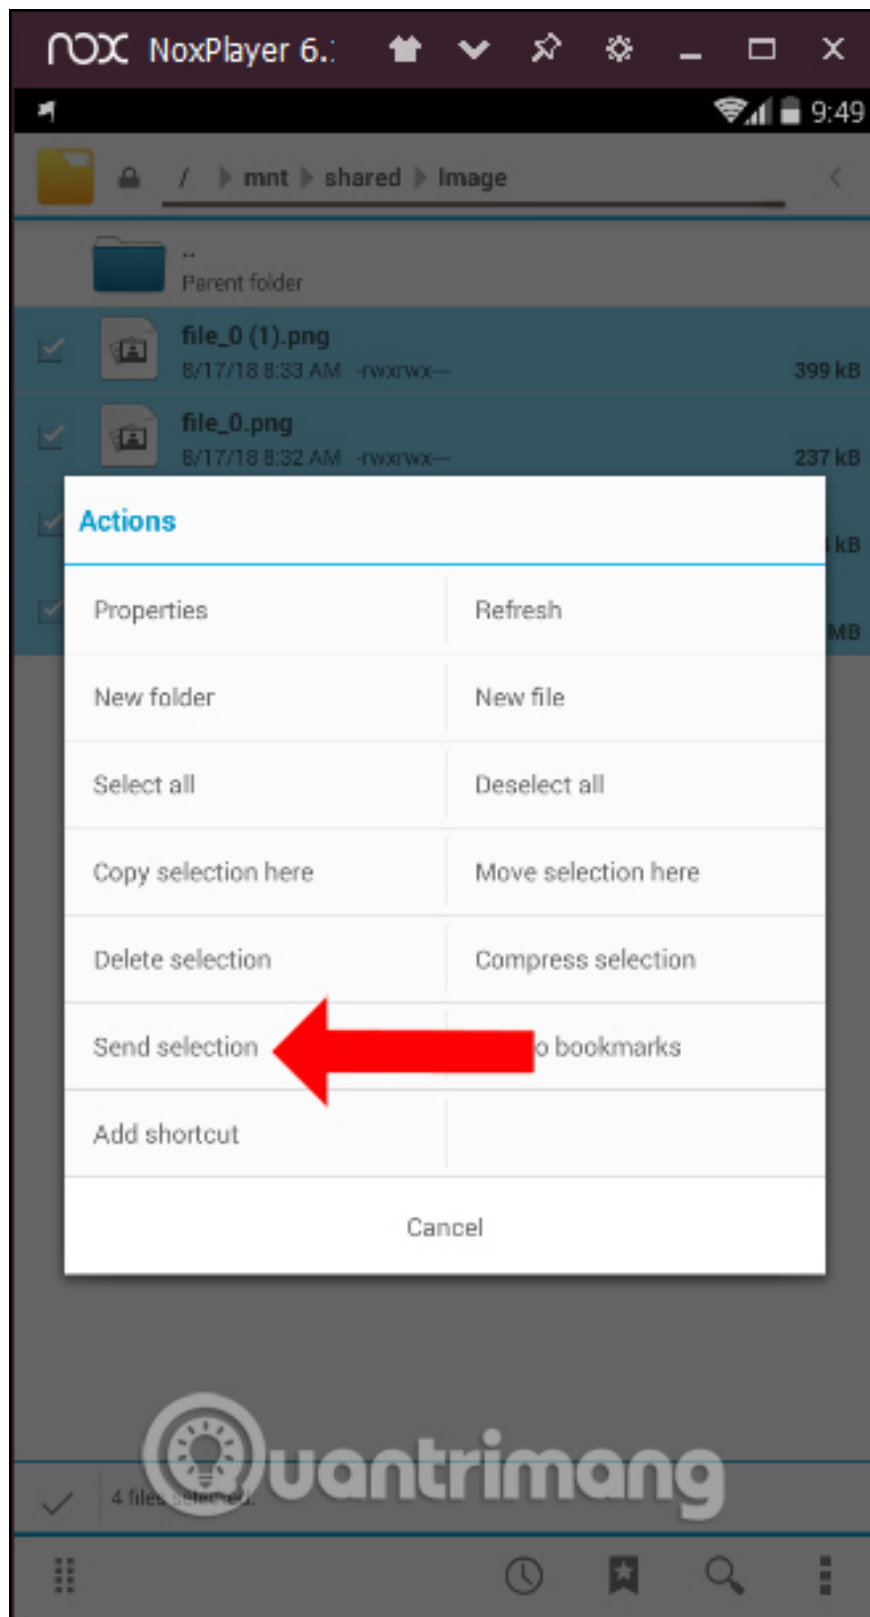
nox NoxPlayer 6.:

9:49

/ mnt shared Image

..
Parent folder

file_0 (1).png
8/17/18 8:33 AM -rwxrwx---
399 kB

file_0.png
8/17/18 8:32 AM -rwxrwx---
237 kB

kB

MB

Actions

| Properties | Refresh |
|---|---|
| New folder | New file |
| Select all | Deselect all |
| Copy selection here | Move selection here |
| Delete selection | Compress selection |
| Send selection | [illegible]o bookmarks |
| Add shortcut | |

Cancel

4 files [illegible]

Quantrimang